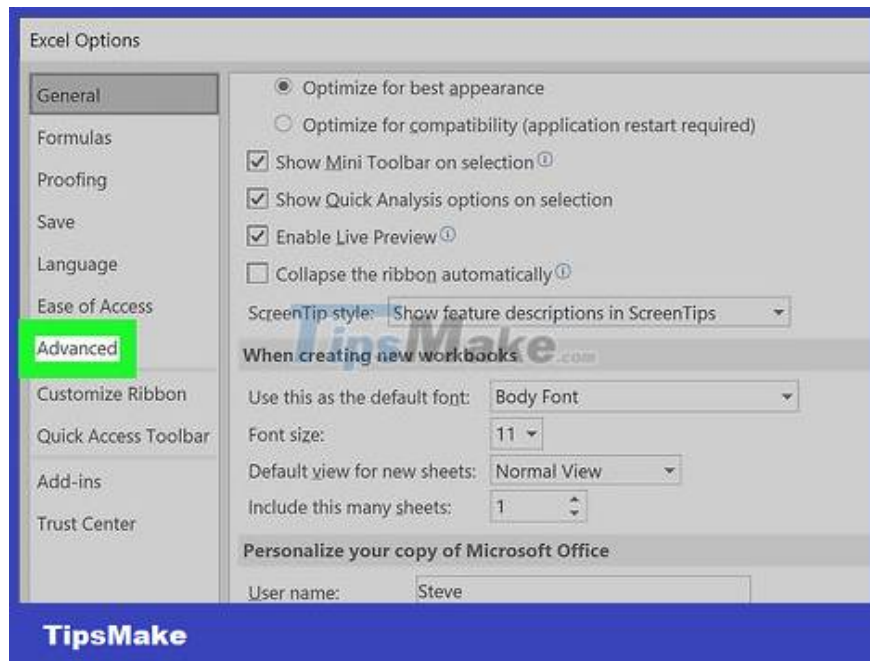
Excel Options

General
Formulas
Proofing
Save
Language
Ease of Access
Advanced
Customize Ribbon
Quick Access Toolbar
Add-ins
Trust Center

Optimize for best appearance
Optimize for compatibility (application restart required)
Show Mini Toolbar on selection
Show Quick Analysis options on selection
Enable Live Preview
Collapse the ribbon automatically
ScreenTip style: Show feature descriptions in ScreenTips

When creating new workbooks
Use this as the default font: Body Font
Font size: 11
Default view for new sheets: Normal View
Include this many sheets: 1

Personalize your copy of Microsoft Office
User name: Steve

TipsMake
TipsMake.com

TipsMake